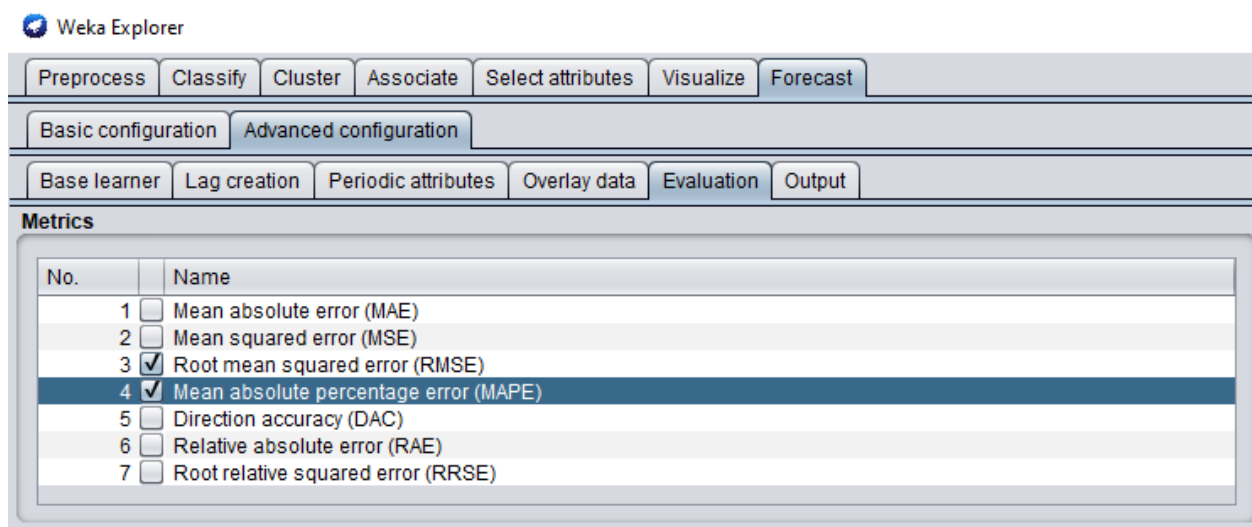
Weka Explorer

Preprocess | Classify | Cluster | Associate | Select attributes | Visualize | Forecast

Basic configuration | Advanced configuration

Base learner | Lag creation | Periodic attributes | Overlay data | Evaluation | Output

Metrics

| No. | | Name |
|---|---|---|
| 1 | ☐ | Mean absolute error (MAE) |
| 2 | ☐ | Mean squared error (MSE) |
| 3 | ☑ | Root mean squared error (RMSE) |
| 4 | ☑ | Mean absolute percentage error (MAPE) |
| 5 | ☐ | Direction accuracy (DAC) |
| 6 | ☐ | Relative absolute error (RAE) |
| 7 | ☐ | Root relative squared error (RRSE) |